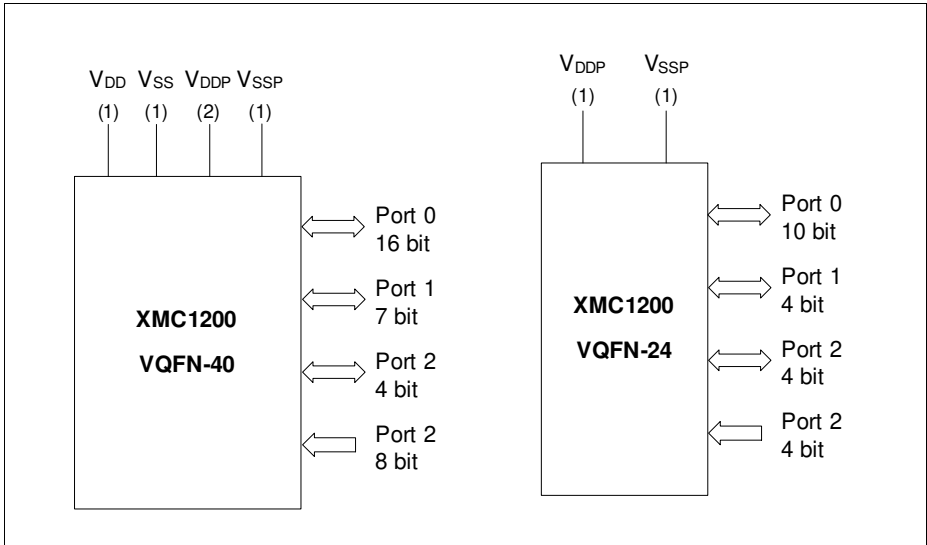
$V_{DD}$ $V_{SS}$ $V_{DDP}$ $V_{SSP}$
(1) (1) (2) (1)

XMC1200
VQFN-40

Port 0
16 bit

Port 1
7 bit

Port 2
4 bit

Port 2
8 bit

$V_{DDP}$ $V_{SSP}$
(1) (1)

XMC1200
VQFN-24

Port 0
10 bit

Port 1
4 bit

Port 2
4 bit

Port 2
4 bit